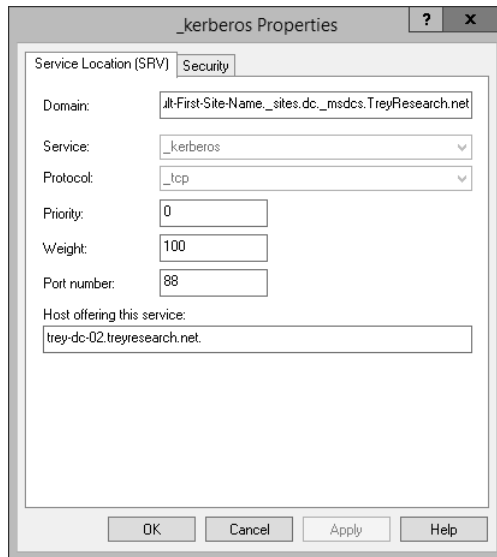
_kerberos Properties

?

x

Service Location (SRV)

Security

Domain: ult-First-Site-Name._sites.dc._msdcs.TreyResearch.net

Service: _kerberos

Protocol: _tcp

Priority: 0

Weight: 100

Port number: 88

Host offering this service:

trey-dc-02.treyresearch.net.

OK

Cancel

Apply

Help